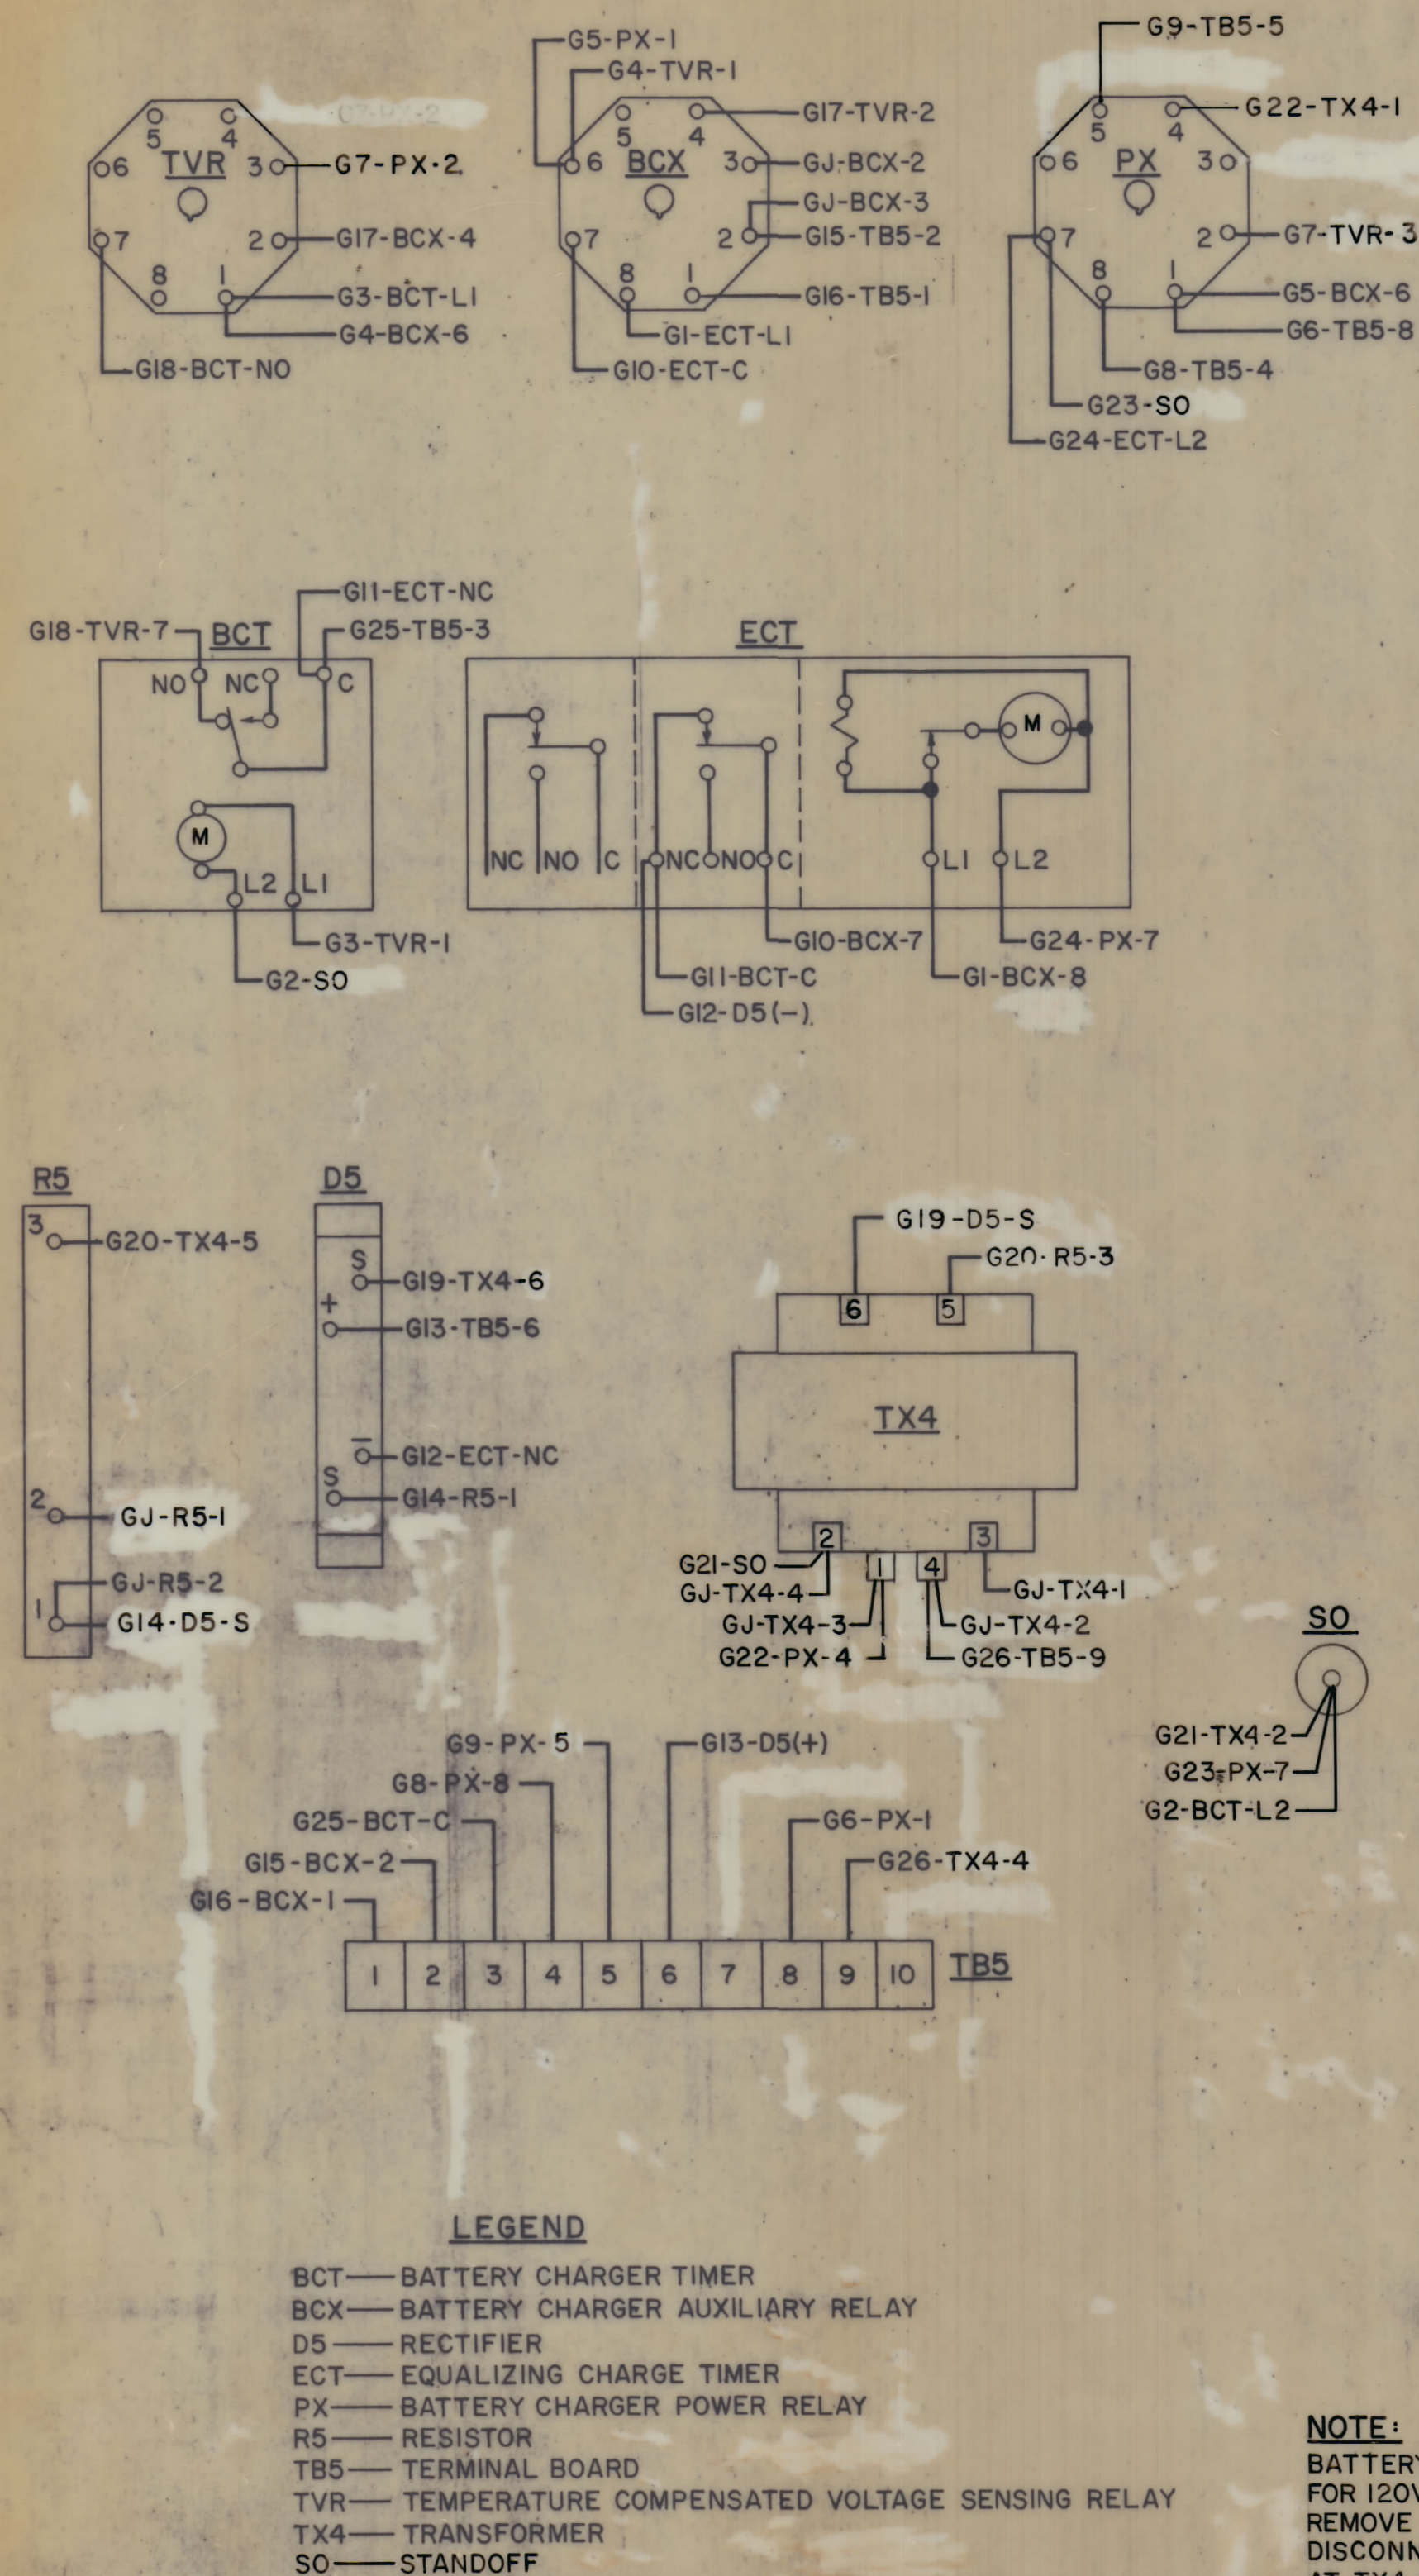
5 4 TVR 3 6 7 2 8 1
G7-PX-2
G17-BCX-4
G3-BCT-L1
G4-BCX-6
G18-BCT-NO

G5-PX-1
G4-TVR-1
5 4 BCX 3 6 7 2 8 1
G17-TVR-2
GJ-BCX-2
GJ-BCX-3
G15-TB5-2
G16-TB5-1
G1-ECT-L1
G10-ECT-C

G9-TB5-5
G22-TX4-1
5 4 PX 3 6 7 2 8 1
G7-TVR-3
G5-BCX-6
G6-TB5-8
G8-TB5-4
G23-SO
G24-ECT-L2

G11-ECT-NC
G18-TVR-7
BCT
G25-TB5-3
NO NC C
M
L2 L1
G3-TVR-1
G2-SO

ECT
M
NC NO C NC NO C L1 L2
G10-BCX-7
G24-PX-7
G11-BCT-C
G1-BCX-8
G12-D5(−)

R5
3
G20-TX4-5
2
GJ-R5-1
GJ-R5-2
1
G14-D5-S

D5
S
G19-TX4-6
+
G13-TB5-6
−
G12-ECT-NC
S
G14-R5-1

G19-D5-S
G20-R5-3
6 5
TX4
2 3 1 4
G21-SO
GJ-TX4-4
GJ-TX4-3
G22-PX-4
GJ-TX4-1
GJ-TX4-2
G26-TB5-9

SO
G21-TX4-2
G23-PX-7
G2-BCT-L2

G9-PX-5
G8-PX-8
G25-BCT-C
G15-BCX-2
G16-BCX-1
G13-D5(+)
G6-PX-1
G26-TX4-4

| 1 | 2 | 3 | 4 | 5 | 6 | 7 | 8 | 9 | 10 |
|---|---|---|---|---|---|---|---|---|---|

TB5

LEGEND
BCT — BATTERY CHARGER TIMER
BCX — BATTERY CHARGER AUXILIARY RELAY
D5 — RECTIFIER
ECT — EQUALIZING CHARGE TIMER
PX — BATTERY CHARGER POWER RELAY
R5 — RESISTOR
TB5 — TERMINAL BOARD
TVR — TEMPERATURE COMPENSATED VOLTAGE SENSING RELAY
TX4 — TRANSFORMER
SO — STANDOFF

NOTE:
BATTER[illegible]
FOR 120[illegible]
REMOVE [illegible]
DISCONN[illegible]